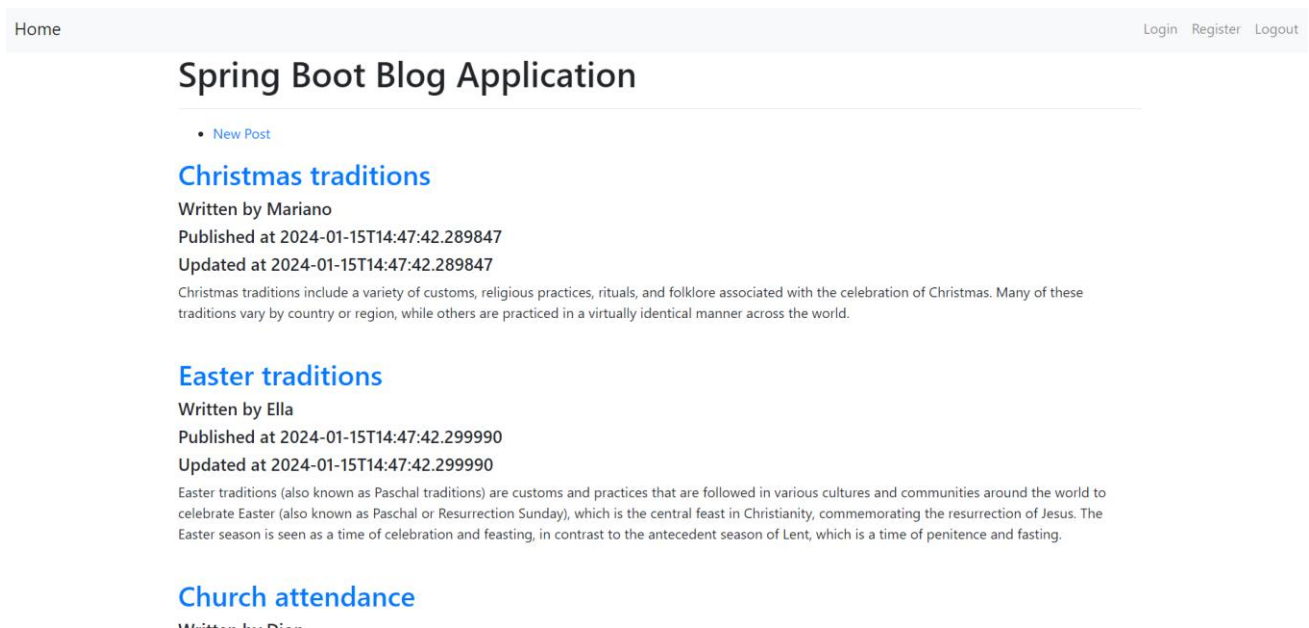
Home

Login Register Logout

Spring Boot Blog Application

- New Post

Christmas traditions

Written by Mariano

Published at 2024-01-15T14:47:42.289847

Updated at 2024-01-15T14:47:42.289847

Christmas traditions include a variety of customs, religious practices, rituals, and folklore associated with the celebration of Christmas. Many of these traditions vary by country or region, while others are practiced in a virtually identical manner across the world.

Easter traditions

Written by Ella

Published at 2024-01-15T14:47:42.299990

Updated at 2024-01-15T14:47:42.299990

Easter traditions (also known as Paschal traditions) are customs and practices that are followed in various cultures and communities around the world to celebrate Easter (also known as Paschal or Resurrection Sunday), which is the central feast in Christianity, commemorating the resurrection of Jesus. The Easter season is seen as a time of celebration and feasting, in contrast to the antecedent season of Lent, which is a time of penitence and fasting.

Church attendance

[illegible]